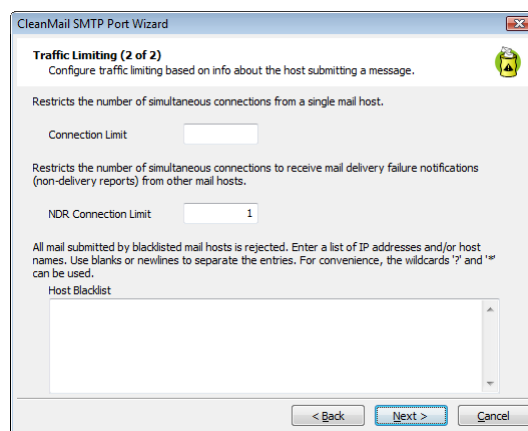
CleanMail SMTP Port Wizard

Traffic Limiting (2 of 2)
Configure traffic limiting based on info about the host submitting a message.

Restricts the number of simultaneous connections from a single mail host.

Connection Limit

Restricts the number of simultaneous connections to receive mail delivery failure notifications (non-delivery reports) from other mail hosts.

NDR Connection Limit 1

All mail submitted by blacklisted mail hosts is rejected. Enter a list of IP addresses and/or host names. Use blanks or newlines to separate the entries. For convenience, the wildcards '?' and '*' can be used.

Host Blacklist

< Back Next > Cancel